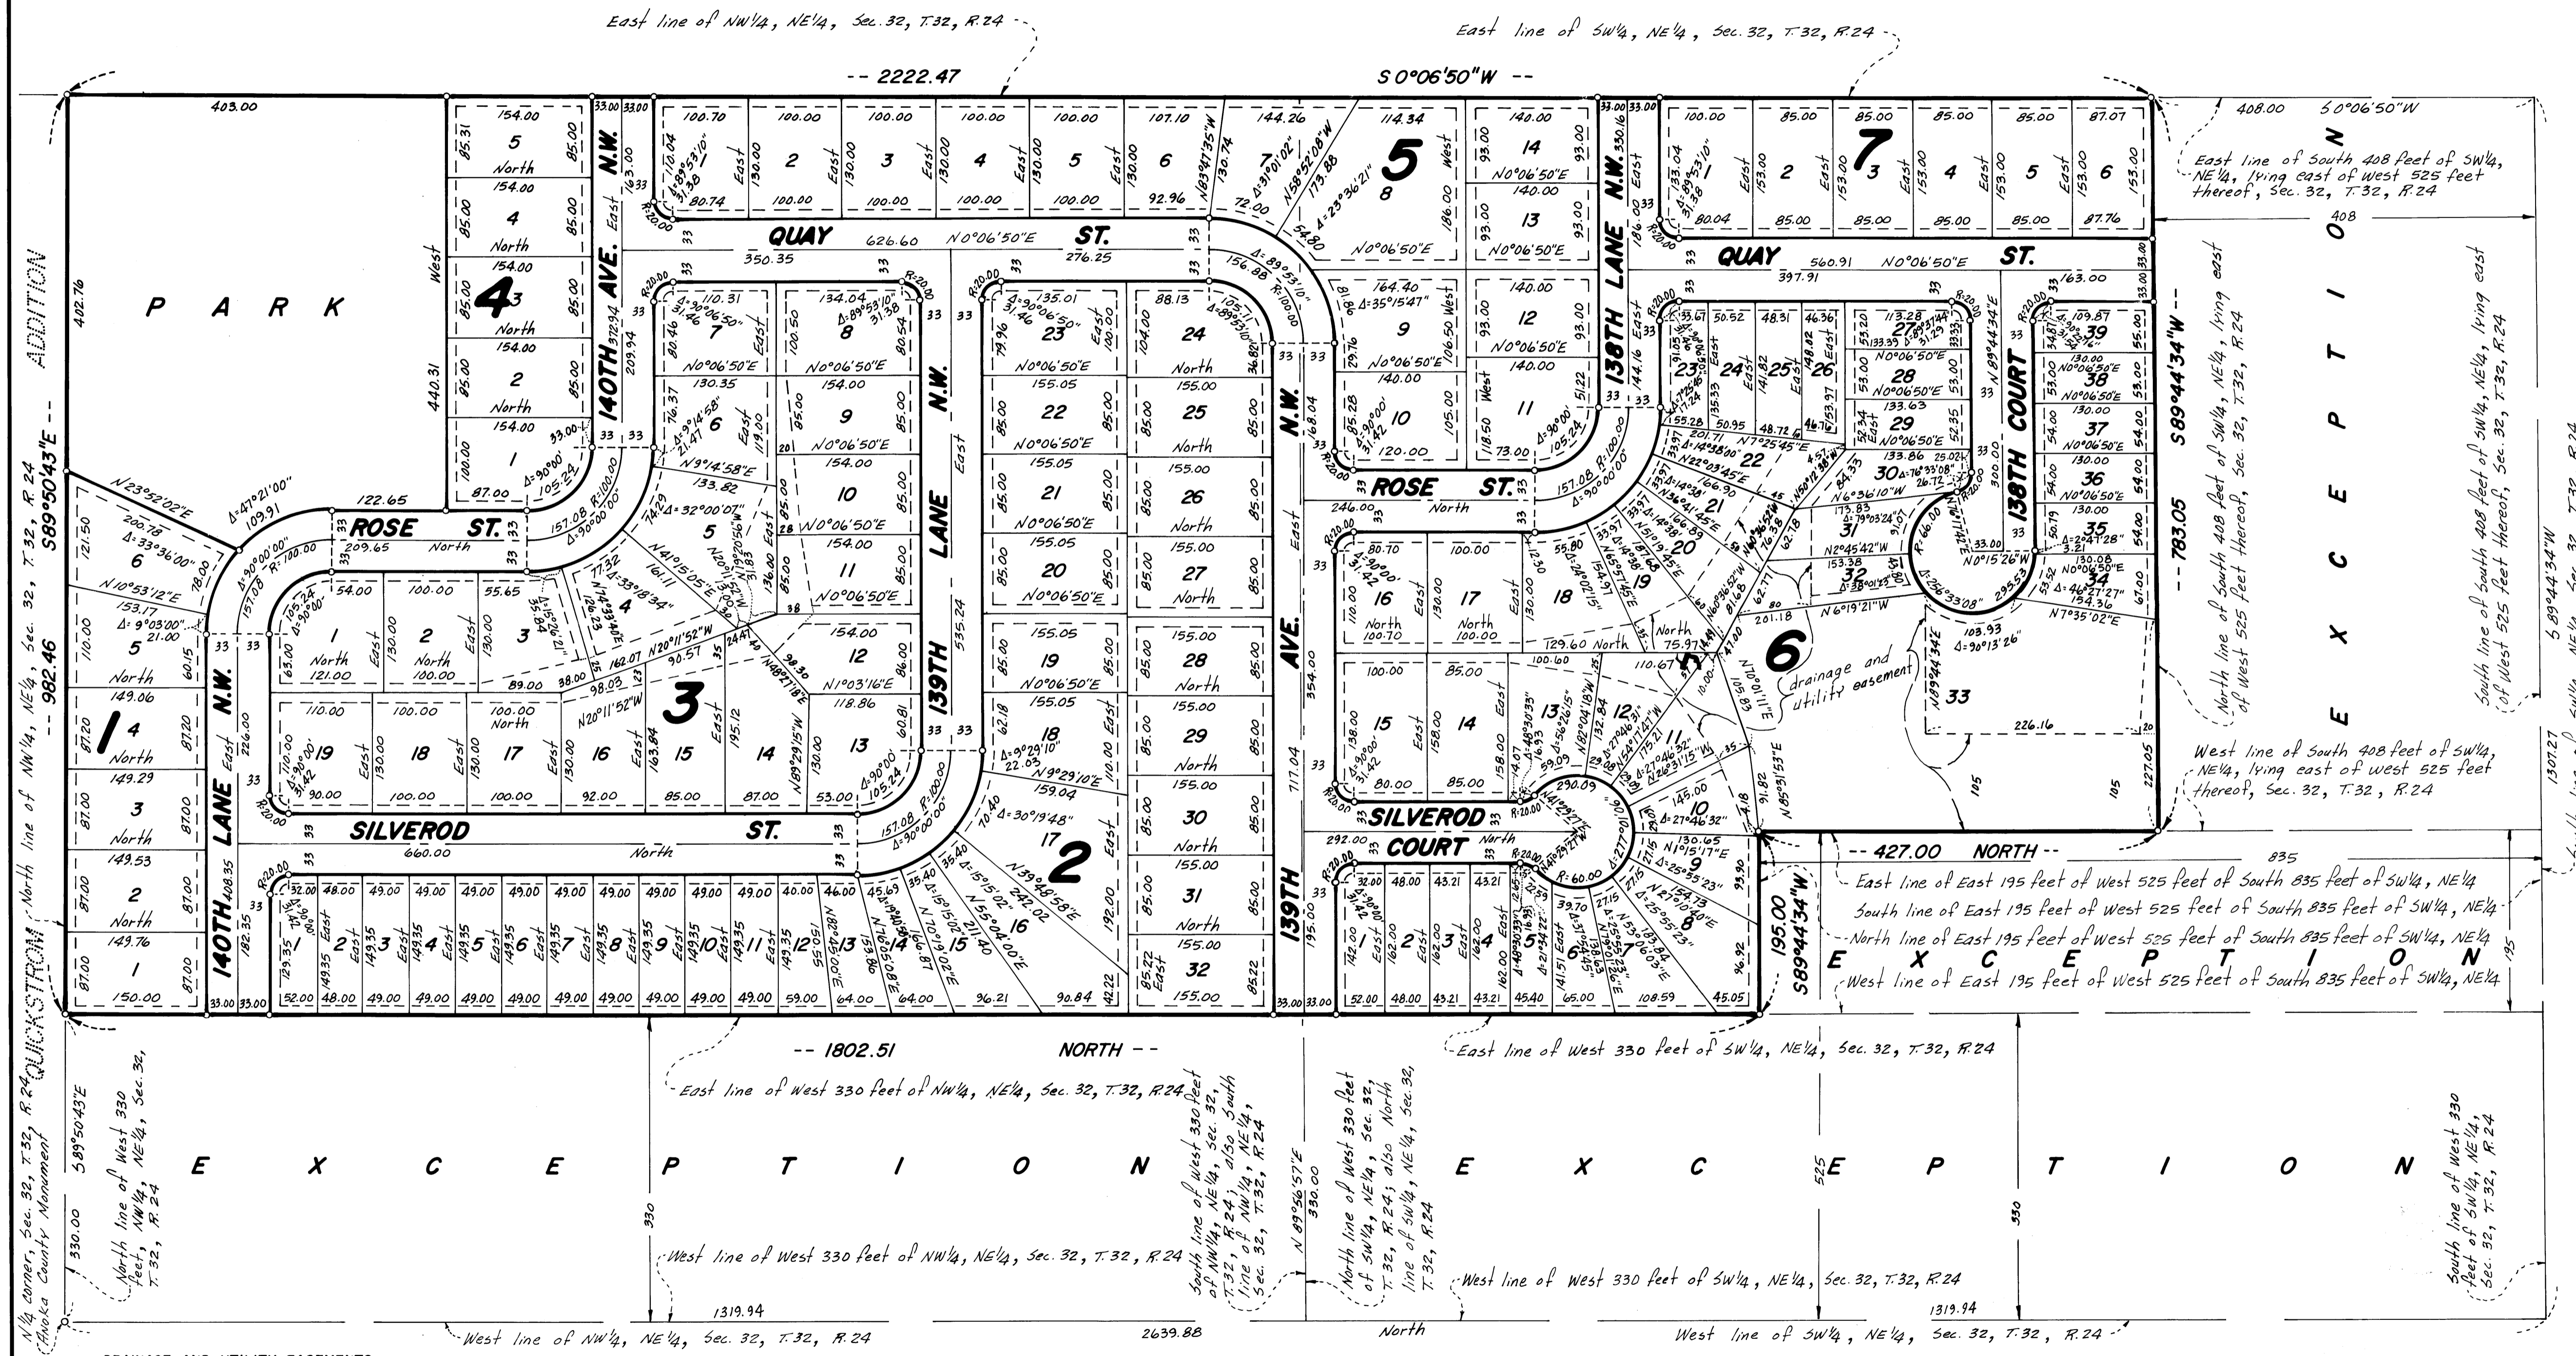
East line of NW¼, NE¼, Sec. 32, T.32, R.24

East line of SW¼, NE¼, Sec. 32, T.32, R.24

-- 2222.47

S 0°06'50"W --

408.00 S 0°06'50"W

East line of South 408 feet of SW¼, NE¼, lying east of West 525 feet thereof, Sec. 32, T.32, R.24

P A R K

QUAY 626.60 N0°06'50"E ST.

QUAY 560.91 N0°06'50"E ST.

ROSE ST.

ROSE ST.

140TH AVE. N.W.

139TH LANE N.W.

139TH AVE. N.W.

138TH LANE N.W.

138TH COURT

140TH LANE N.W.

SILVEROD ST.

SILVEROD COURT

QUICKSTROM ADDITION

S89°50'43"E -- 982.46

N¼ corner, Sec. 32, T.32, R.24 Anoka County Monument

North line of NW¼, NE¼, Sec. 32, T.32, R.24

E X C E P T I O N

S89°44'34"W -- 783.05

South line of South 408 feet of SW¼, NE¼, lying east of West 525 feet thereof, Sec. 32, T.32, R.24

North line of South 408 feet of SW¼, NE¼, lying east of West 525 feet thereof, Sec. 32, T.32, R.24

West line of South 408 feet of SW¼, NE¼, lying east of west 525 feet thereof, Sec. 32, T.32, R.24

drainage and utility easement

-- 427.00 NORTH --

835

East line of East 195 feet of west 525 feet of South 835 feet of SW¼, NE¼

South line of East 195 feet of West 525 feet of South 835 feet of SW¼, NE¼

North line of East 195 feet of West 525 feet of South 835 feet of SW¼, NE¼

E X C E P T I O N

West line of East 195 feet of West 525 feet of South 835 feet of SW¼, NE¼

195.00 S89°44'34"W

-- 1802.51 NORTH --

East line of West 330 feet of NW¼, NE¼, Sec. 32, T.32, R.24

East line of West 330 feet of SW¼, NE¼, Sec. 32, T.32, R.24

E X C E P T I O N E X C E P T I O N

S89°50'43"E 330.00

North line of West 330 feet, NW¼, NE¼, Sec. 32, T.32, R.24

West line of West 330 feet of NW¼, NE¼, Sec. 32, T.32, R.24

South line of West 330 feet of NW¼, NE¼, Sec. 32, T.32, R.24; also South line of NW¼, NE¼, Sec. 32, T.32, R.24

N 89°56'57"E 330.00

North line of West 330 feet of SW¼, NE¼, Sec. 32, T.32, R.24; also North line of SW¼, NE¼, Sec. 32, T.32, R.24

West line of West 330 feet of SW¼, NE¼, Sec. 32, T.32, R.24

South line of West 330 feet of SW¼, NE¼, Sec. 32, T.32, R.24

1319.94 1319.94

West line of NW¼, NE¼, Sec. 32, T.32, R.24

2639.88 North

West line of SW¼, NE¼, Sec. 32, T.32, R.24

330 330 525 330 1307.27